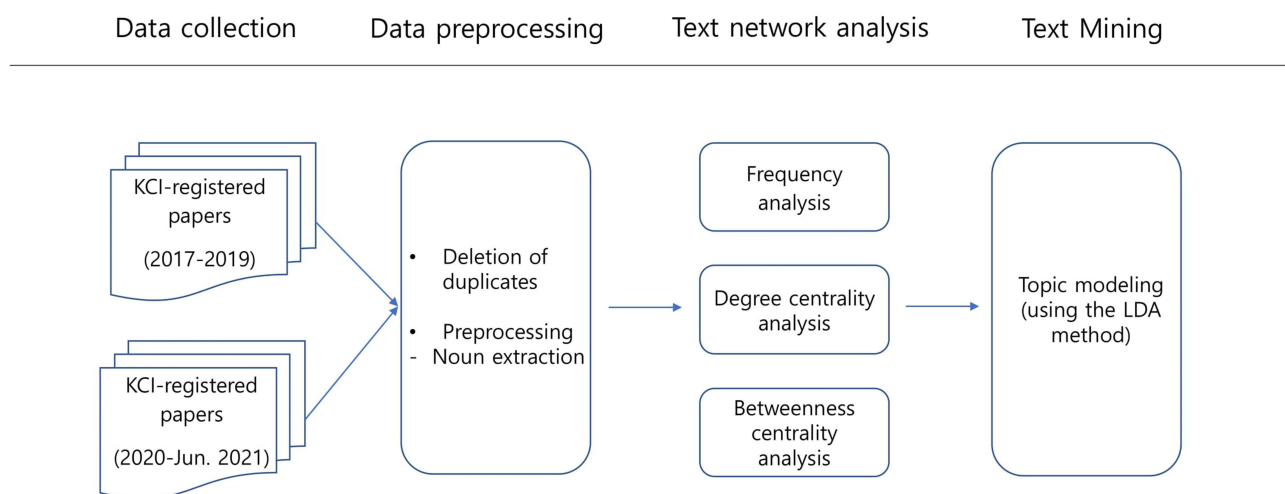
Data collection

Data preprocessing

Text network analysis

Text Mining

KCI-registered papers

(2017-2019)

KCI-registered papers

(2020-Jun. 2021)

• Deletion of duplicates

• Preprocessing
- Noun extraction

Frequency analysis

Degree centrality analysis

Betweenness centrality analysis

Topic modeling (using the LDA method)